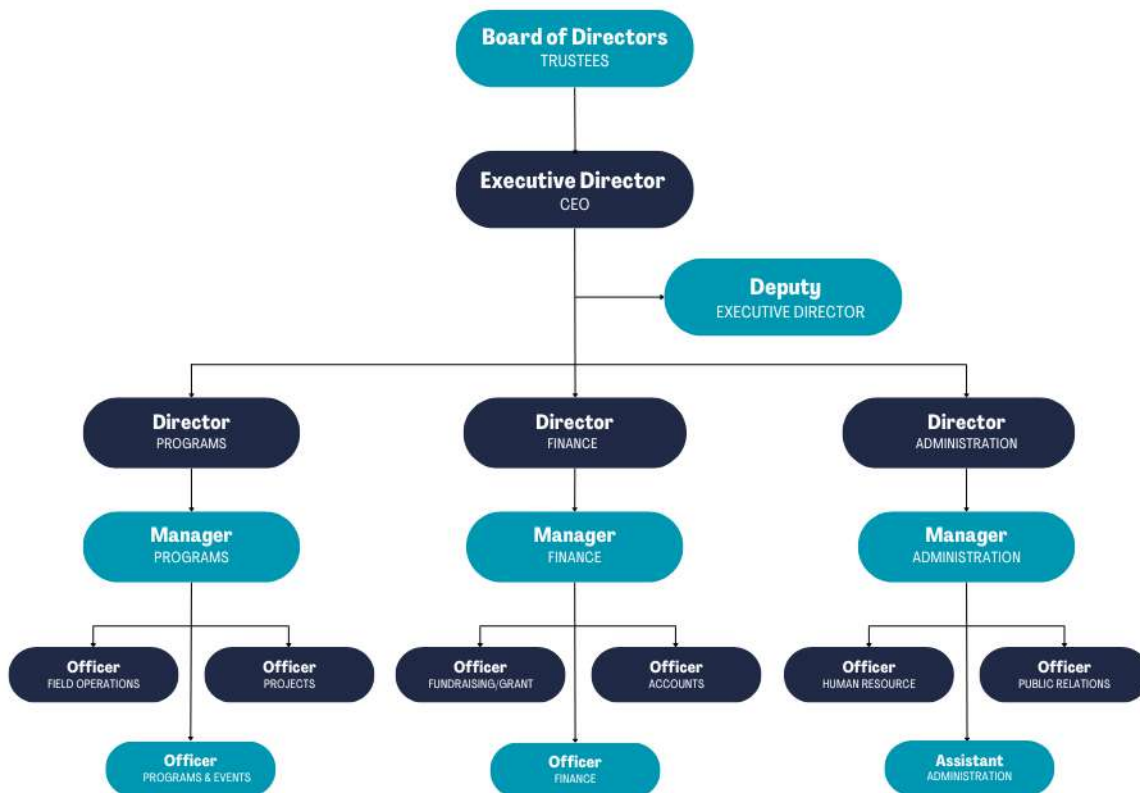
Board of Directors
TRUSTEES

Executive Director
CEO

Deputy
EXECUTIVE DIRECTOR

Director
PROGRAMS

Director
FINANCE

Director
ADMINISTRATION

Manager
PROGRAMS

Manager
FINANCE

Manager
ADMINISTRATION

Officer
FIELD OPERATIONS

Officer
PROJECTS

Officer
FUNDRAISING/GRANT

Officer
ACCOUNTS

Officer
HUMAN RESOURCE

Officer
PUBLIC RELATIONS

Officer
PROGRAMS & EVENTS

Officer
FINANCE

Assistant
ADMINISTRATION